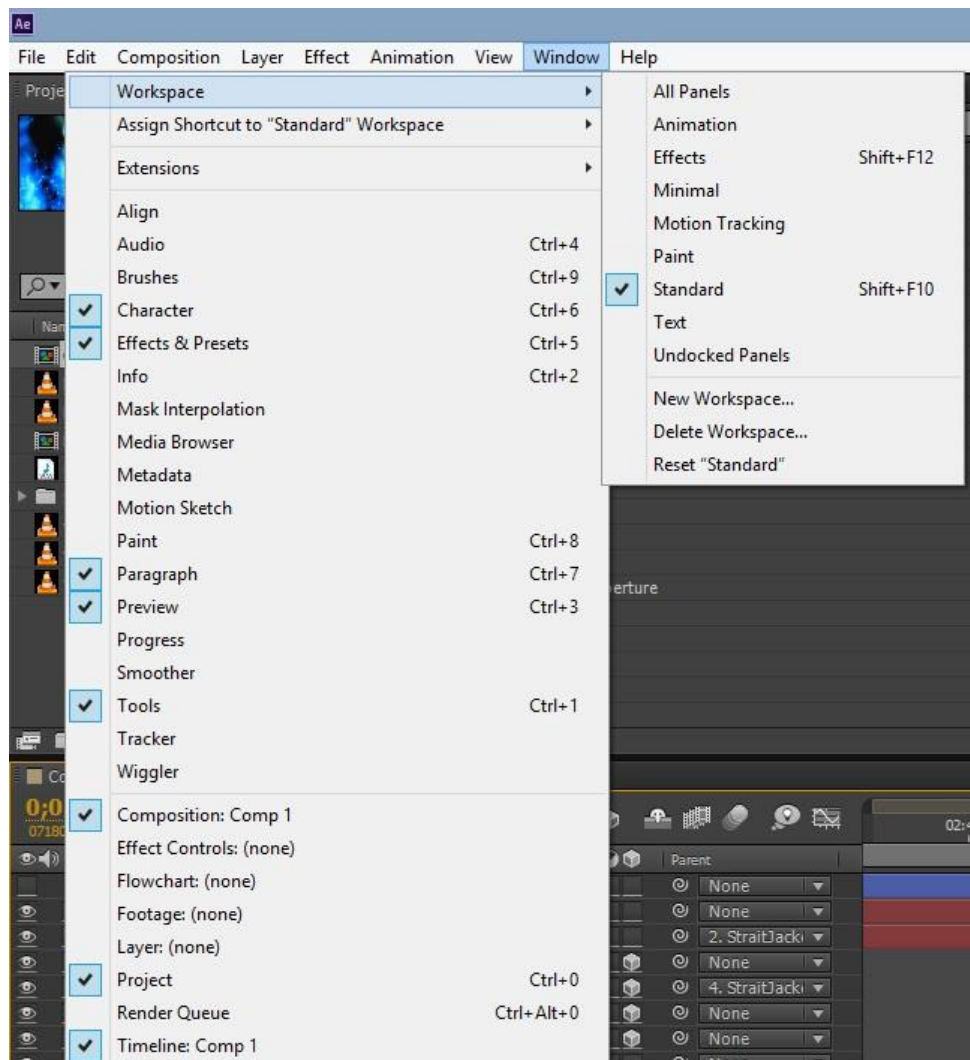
Ae
File Edit Composition Layer Effect Animation View Window Help
Proje
Workspace
Assign Shortcut to "Standard" Workspace
Extensions
Align
Audio Ctrl+4
Brushes Ctrl+9
Character Ctrl+6
Effects & Presets Ctrl+5
Info Ctrl+2
Mask Interpolation
Media Browser
Metadata
Motion Sketch
Paint Ctrl+8
Paragraph Ctrl+7
Preview Ctrl+3
Progress
Smoother
Tools Ctrl+1
Tracker
Wiggler
Composition: Comp 1
Effect Controls: (none)
Flowchart: (none)
Footage: (none)
Layer: (none)
Project Ctrl+0
Render Queue Ctrl+Alt+0
Timeline: Comp 1

All Panels
Animation
Effects Shift+F12
Minimal
Motion Tracking
Paint
Standard Shift+F10
Text
Undocked Panels
New Workspace...
Delete Workspace...
Reset "Standard"

Nam
erture
Co
0;0
0718
02:
Parent
None
None
2. StraitJack
None
4. StraitJack
None
None